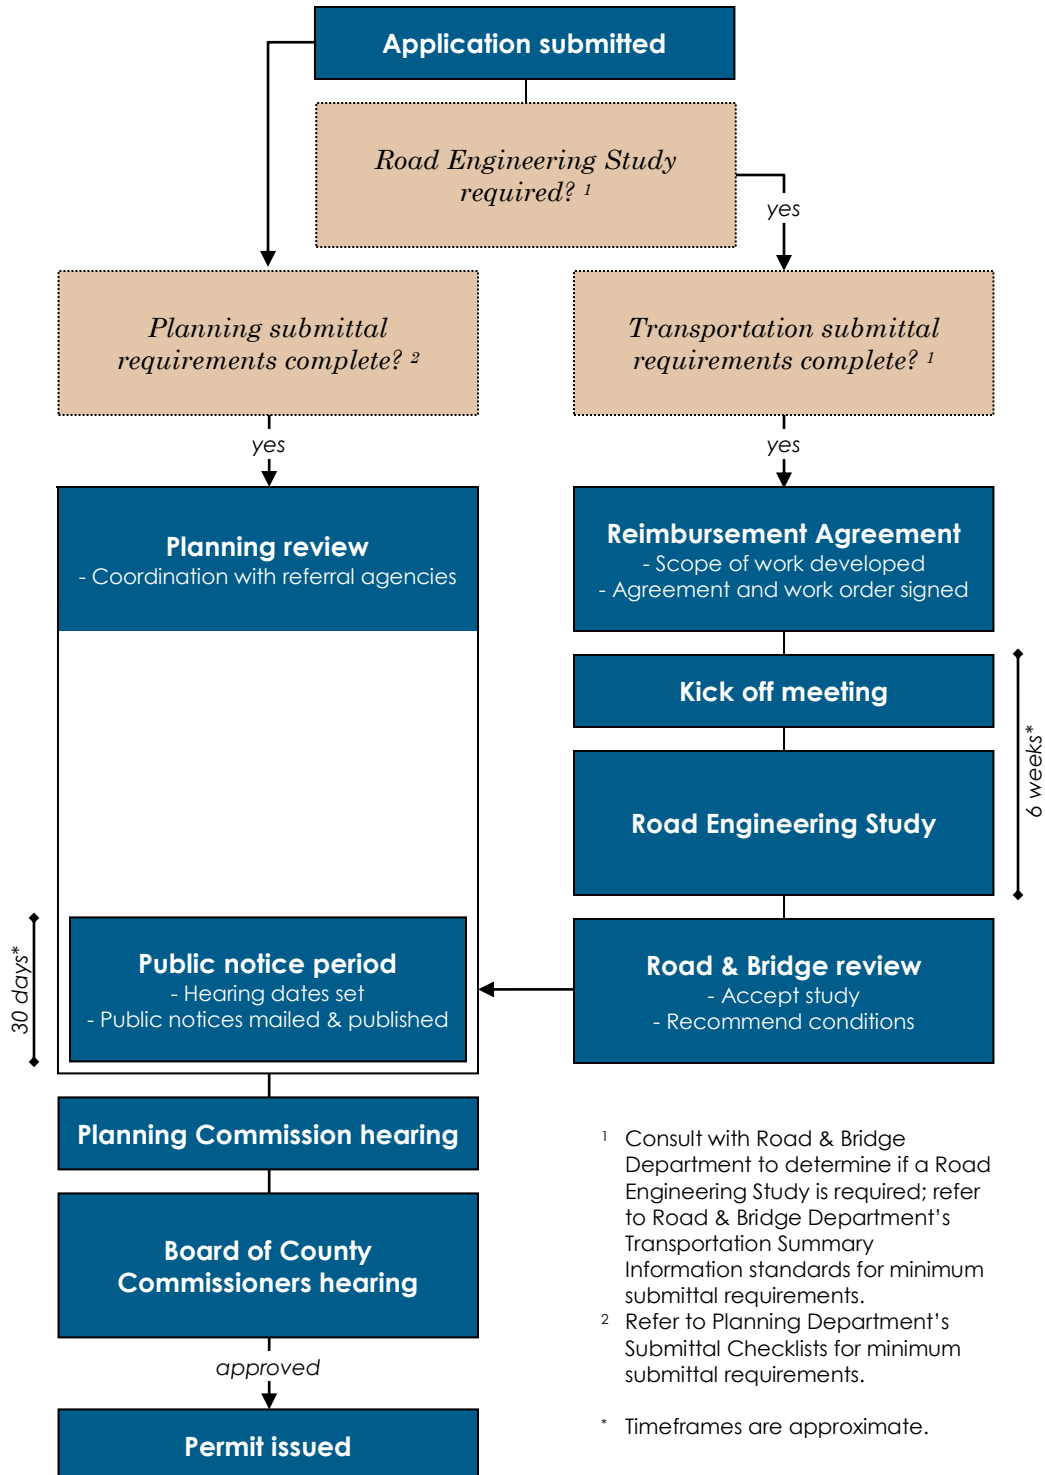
Application submitted

Road Engineering Study required? $^1$

yes

Planning submittal requirements complete? $^2$

Transportation submittal requirements complete? $^1$

yes

yes

Planning review
- Coordination with referral agencies

Reimbursement Agreement
- Scope of work developed
- Agreement and work order signed

Kick off meeting

6 weeks*

Road Engineering Study

30 days*

Public notice period
- Hearing dates set
- Public notices mailed & published

Road & Bridge review
- Accept study
- Recommend conditions

Planning Commission hearing

Board of County Commissioners hearing

approved

Permit issued

$^1$ Consult with Road & Bridge Department to determine if a Road Engineering Study is required; refer to Road & Bridge Department's Transportation Summary Information standards for minimum submittal requirements.

$^2$ Refer to Planning Department's Submittal Checklists for minimum submittal requirements.

* Timeframes are approximate.